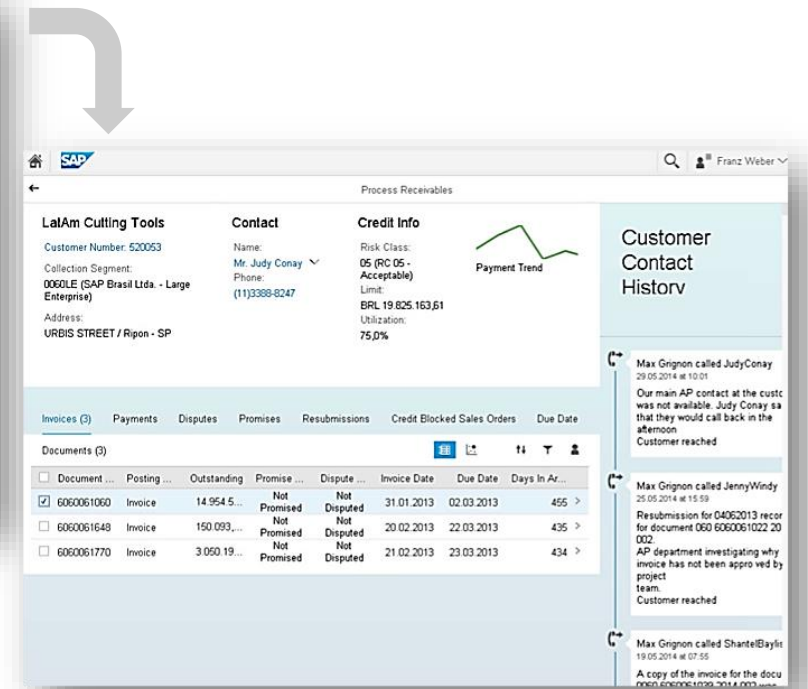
SAP

Franz Weber

Process Receivables

LatAm Cutting Tools

Customer Number: 520053

Collection Segment:
0060LE (SAP Brasil Ltda. - Large Enterprise)

Address:
URBIS STREET / Ripon - SP

Contact

Name:
Mr. Judy Conay
Phone:
(11)3388-8247

Credit Info

Risk Class:
05 (RC 05 - Acceptable)
Limit:
BRL 19.825.163,61
Utilization:
75,0%

Payment Trend

Customer Contact History

Max Grignon called JudyConay
29.05.2014 at 10:01
Our main AP contact at the custo was not available. Judy Conay sa that they would call back in the afternoon
Customer reached

Max Grignon called JennyWindy
25.05.2014 at 15:59
Resubmission for 04062013 recor for document 060 6060061022 20 002.
AP department investigating why invoice has not been appro ved by project team.
Customer reached

Max Grignon called ShantelBaylis
19.05.2014 at 07:55
A copy of the invoice for the docu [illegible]

Invoices (3) | Payments | Disputes | Promises | Resubmissions | Credit Blocked Sales Orders | Due Date

Documents (3)

| | Document ... | Posting ... | Outstanding | Promise ... | Dispute ... | Invoice Date | Due Date | Days In Ar... |
|---|---|---|---|---|---|---|---|---|
| ☑ | 6060061060 | Invoice | 14.954.5... | Not Promised | Not Disputed | 31.01.2013 | 02.03.2013 | 455 > |
| ☐ | 6060061648 | Invoice | 150.093,... | Not Promised | Not Disputed | 20.02.2013 | 22.03.2013 | 435 > |
| ☐ | 6060061770 | Invoice | 3.050.19... | Not Promised | Not Disputed | 21.02.2013 | 23.03.2013 | 434 > |